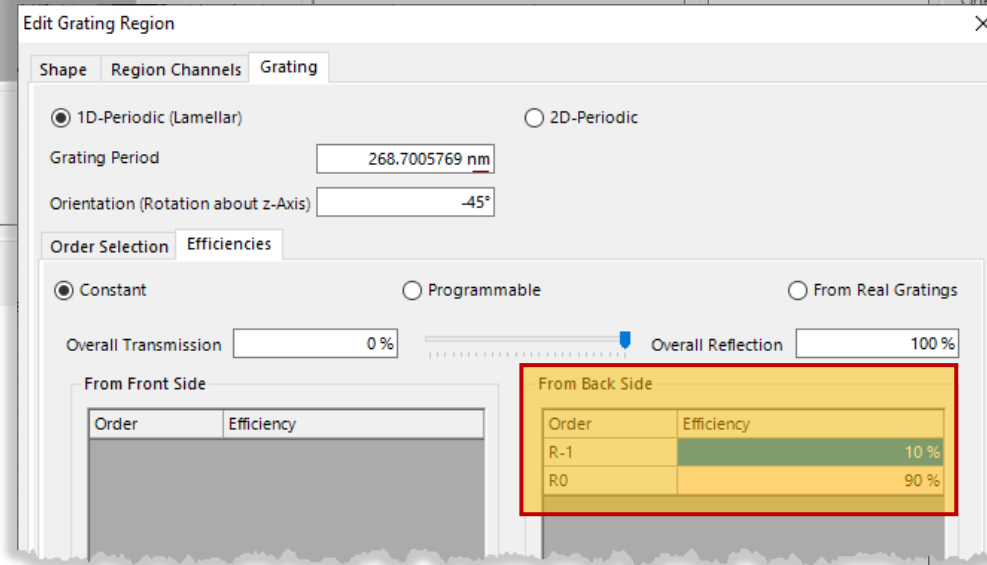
Edit Grating Region

Shape | Region Channels | Grating

1D-Periodic (Lamellar)

2D-Periodic

Grating Period 268.7005769 nm

Orientation (Rotation about z-Axis) -45°

Order Selection | Efficiencies

Constant

Programmable

From Real Gratings

Overall Transmission 0 %

Overall Reflection 100 %

From Front Side

| Order | Efficiency |
|---|---|

From Back Side

| Order | Efficiency |
|---|---|
| R-1 | 10 % |
| R0 | 90 % |